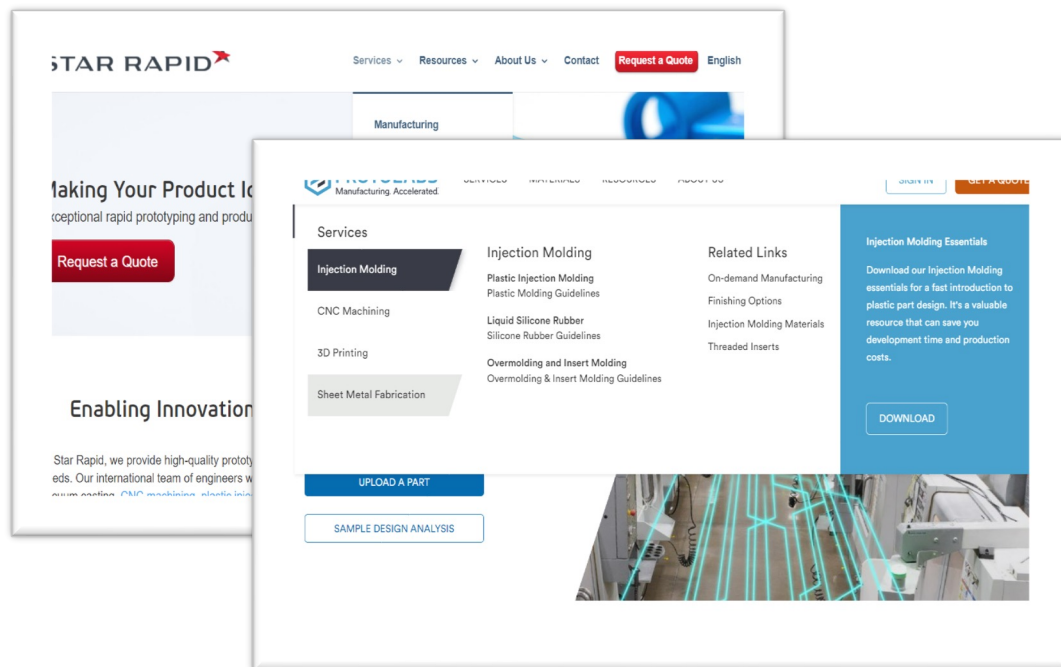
STAR RAPID

Services ⌄ Resources ⌄ About Us ⌄ Contact Request a Quote English

Manufacturing

Making Your Product I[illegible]

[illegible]xceptional rapid prototyping and produ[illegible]

Request a Quote

Enabling Innovation

Star Rapid, we provide high-quality prototy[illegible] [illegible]eds. Our international team of engineers w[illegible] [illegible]uum casting, CNC machining, plastic inj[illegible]

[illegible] Manufacturing. Accelerated.

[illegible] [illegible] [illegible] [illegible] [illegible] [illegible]

Services

Injection Molding

CNC Machining

3D Printing

Sheet Metal Fabrication

Injection Molding

Plastic Injection Molding
Plastic Molding Guidelines

Liquid Silicone Rubber
Silicone Rubber Guidelines

Overmolding and Insert Molding
Overmolding & Insert Molding Guidelines

Related Links

On-demand Manufacturing

Finishing Options

Injection Molding Materials

Threaded Inserts

Injection Molding Essentials

Download our Injection Molding essentials for a fast introduction to plastic part design. It's a valuable resource that can save you development time and production costs.

DOWNLOAD

UPLOAD A PART

SAMPLE DESIGN ANALYSIS